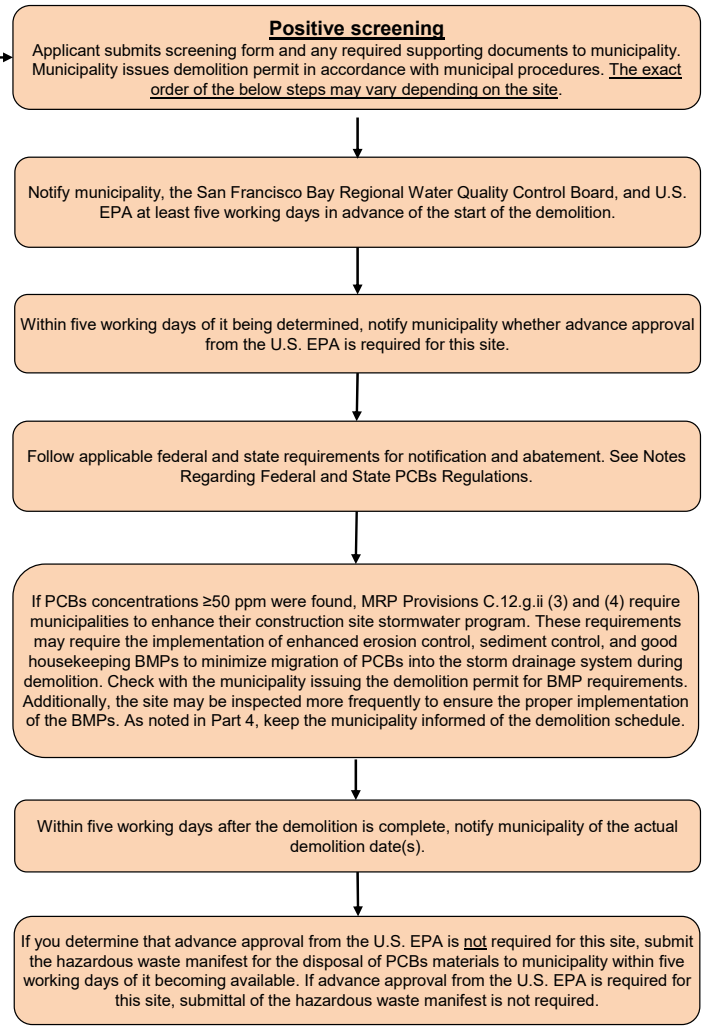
**Positive screening**
Applicant submits screening form and any required supporting documents to municipality. Municipality issues demolition permit in accordance with municipal procedures. The exact order of the below steps may vary depending on the site.

Notify municipality, the San Francisco Bay Regional Water Quality Control Board, and U.S. EPA at least five working days in advance of the start of the demolition.

Within five working days of it being determined, notify municipality whether advance approval from the U.S. EPA is required for this site.

Follow applicable federal and state requirements for notification and abatement. See Notes Regarding Federal and State PCBs Regulations.

If PCBs concentrations ≥50 ppm were found, MRP Provisions C.12.g.ii (3) and (4) require municipalities to enhance their construction site stormwater program. These requirements may require the implementation of enhanced erosion control, sediment control, and good housekeeping BMPs to minimize migration of PCBs into the storm drainage system during demolition. Check with the municipality issuing the demolition permit for BMP requirements. Additionally, the site may be inspected more frequently to ensure the proper implementation of the BMPs. As noted in Part 4, keep the municipality informed of the demolition schedule.

Within five working days after the demolition is complete, notify municipality of the actual demolition date(s).

If you determine that advance approval from the U.S. EPA is not required for this site, submit the hazardous waste manifest for the disposal of PCBs materials to municipality within five working days of it becoming available. If advance approval from the U.S. EPA is required for this site, submittal of the hazardous waste manifest is not required.